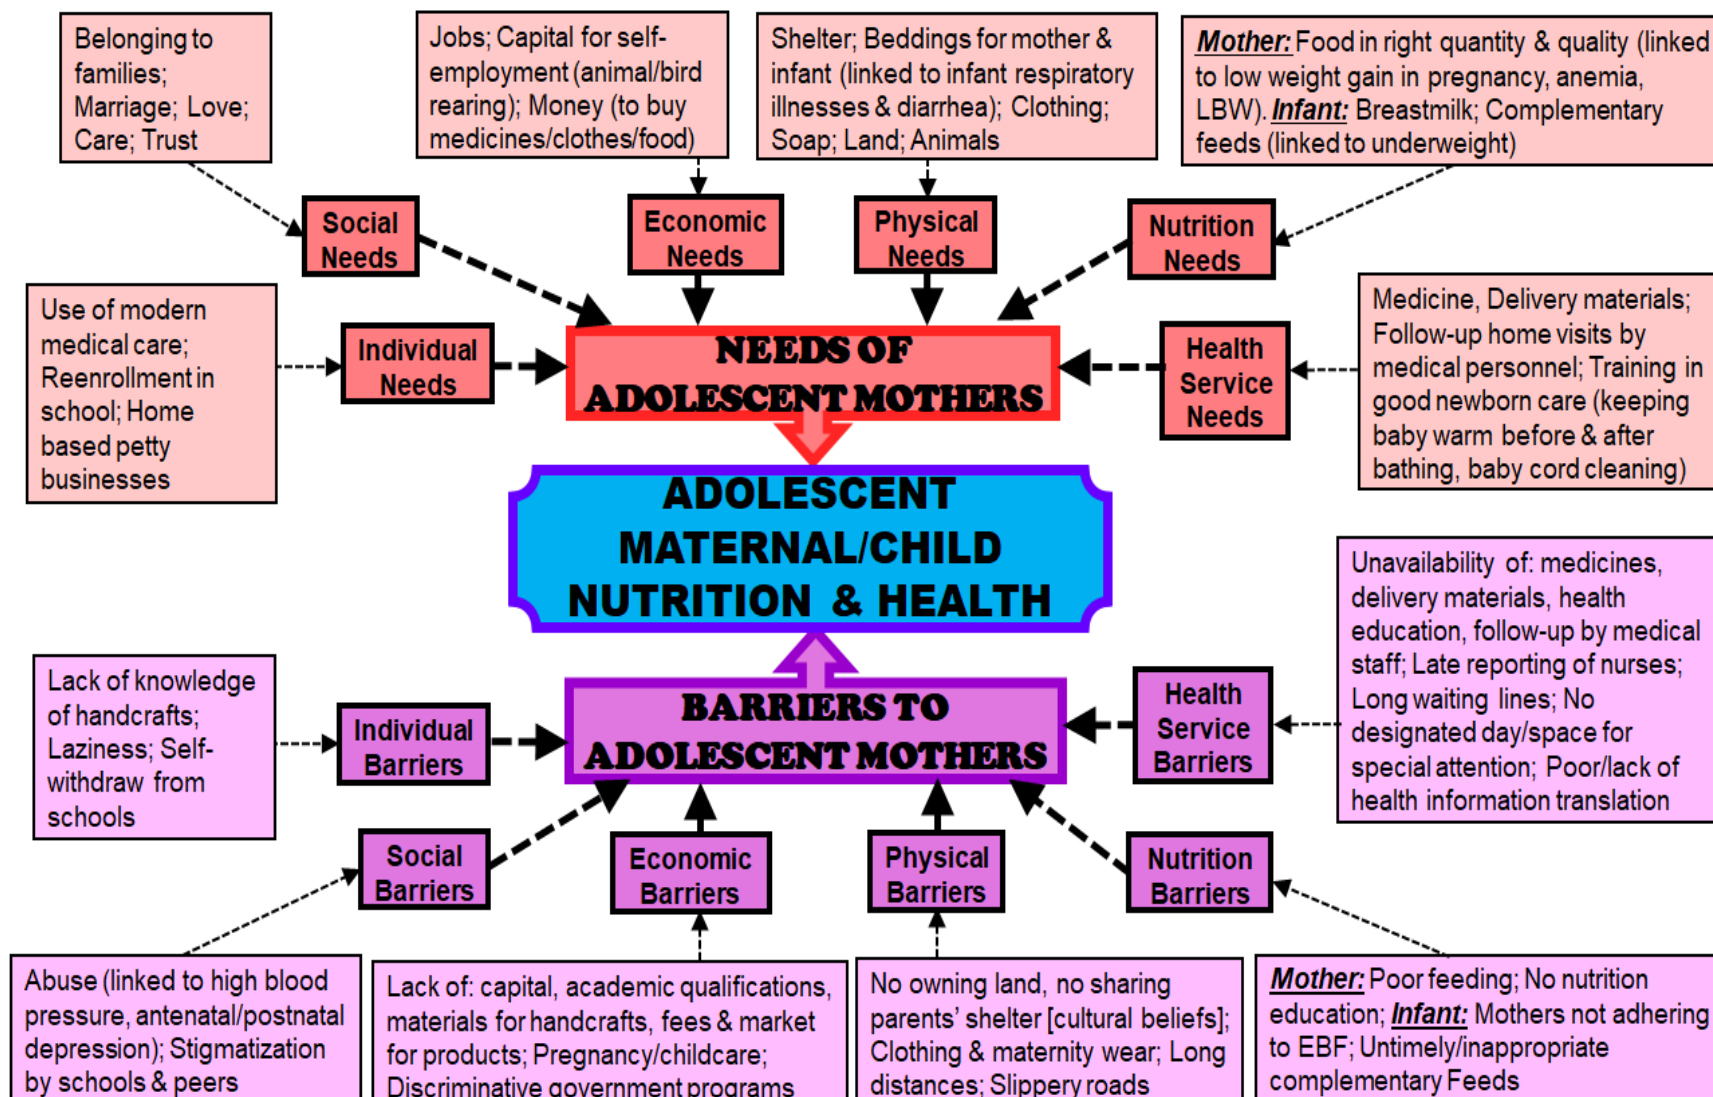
Belonging to families; Marriage; Love; Care; Trust

Jobs; Capital for self-employment (animal/bird rearing); Money (to buy medicines/clothes/food)

Shelter; Beddings for mother & infant (linked to infant respiratory illnesses & diarrhea); Clothing; Soap; Land; Animals

**Mother:** Food in right quantity & quality (linked to low weight gain in pregnancy, anemia, LBW). **Infant:** Breastmilk; Complementary feeds (linked to underweight)

Social Needs

Economic Needs

Physical Needs

Nutrition Needs

Use of modern medical care; Reenrollment in school; Home based petty businesses

Individual Needs

NEEDS OF ADOLESCENT MOTHERS

Health Service Needs

Medicine, Delivery materials; Follow-up home visits by medical personnel; Training in good newborn care (keeping baby warm before & after bathing, baby cord cleaning)

ADOLESCENT MATERNAL/CHILD NUTRITION & HEALTH

Unavailability of: medicines, delivery materials, health education, follow-up by medical staff; Late reporting of nurses; Long waiting lines; No designated day/space for special attention; Poor/lack of health information translation

Lack of knowledge of handcrafts; Laziness; Self-withdraw from schools

Individual Barriers

BARRIERS TO ADOLESCENT MOTHERS

Health Service Barriers

Social Barriers

Economic Barriers

Physical Barriers

Nutrition Barriers

Abuse (linked to high blood pressure, antenatal/postnatal depression); Stigmatization by schools & peers

Lack of: capital, academic qualifications, materials for handcrafts, fees & market for products; Pregnancy/childcare; Discriminative government programs

No owning land, no sharing parents' shelter [cultural beliefs]; Clothing & maternity wear; Long distances; Slippery roads

**Mother:** Poor feeding; No nutrition education; **Infant:** Mothers not adhering to EBF; Untimely/inappropriate complementary Feeds